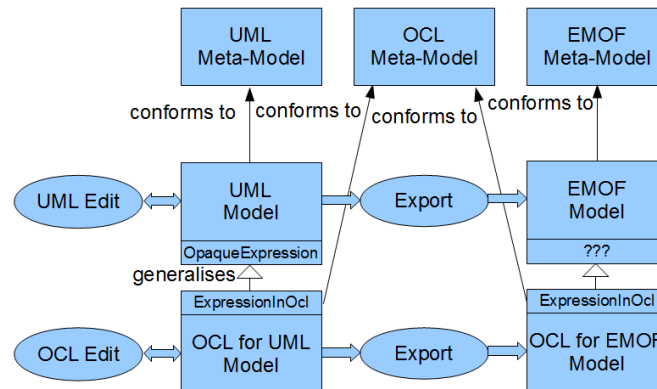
UML Meta-Model

OCL Meta-Model

EMOF Meta-Model

conforms to

conforms to

conforms to

conforms to

UML Edit

UML Model

OpaqueExpression

Export

EMOF Model

???

generalises

ExpressionInOcl

ExpressionInOcl

OCL Edit

OCL for UML Model

Export

OCL for EMOF Model